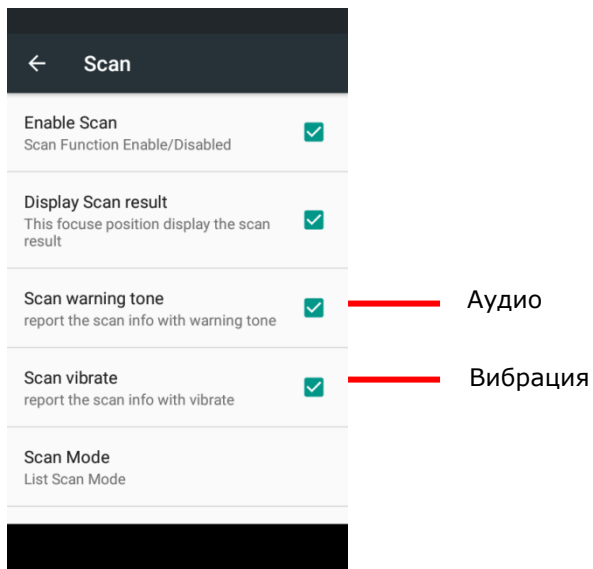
← Scan

Enable Scan
Scan Function Enable/Disabled

Display Scan result
This focuse position display the scan result

Scan warning tone
report the scan info with warning tone

Аудио

Scan vibrate
report the scan info with vibrate

Вибрация

Scan Mode
List Scan Mode